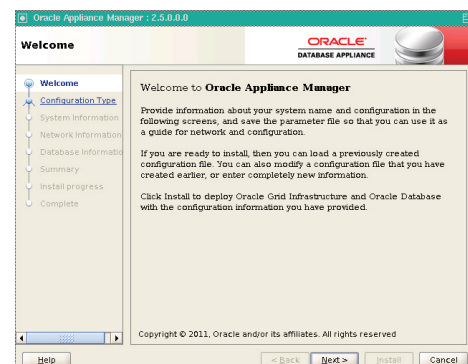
Oracle Appliance Manager : 2.5.0.0.0

Welcome

ORACLE
DATABASE APPLIANCE

Welcome
Configuration Type
System Information
Network Information
Database Informatio
Summary
Install progress
Complete

Welcome to **Oracle Appliance Manager**

Provide information about your system name and configuration in the following screens, and save the parameter file so that you can use it as a guide for network and configuration.

If you are ready to install, then you can load a previously created configuration file. You can also modify a configuration file that you have created earlier, or enter completely new information.

Click Install to deploy Oracle Grid Infrastructure and Oracle Database with the configuration information you have provided.

Copyright © 2011, Oracle and/or its affiliates. All rights reserved

Help

< Back
Next >
Install
Cancel